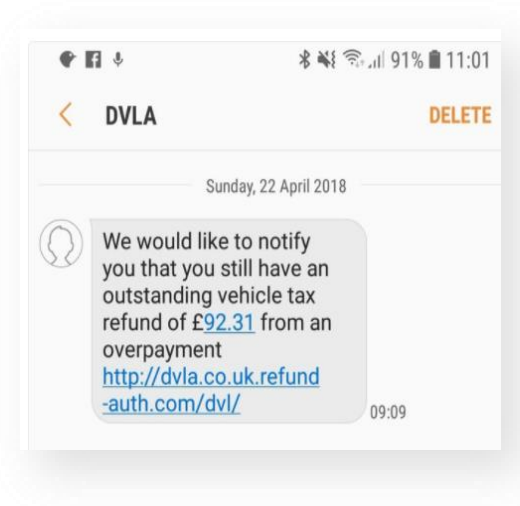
91% 11:01

DVLA

DELETE

Sunday, 22 April 2018

We would like to notify you that you still have an outstanding vehicle tax refund of £92.31 from an overpayment http://dvla.co.uk.refund-auth.com/dvl/

09:09